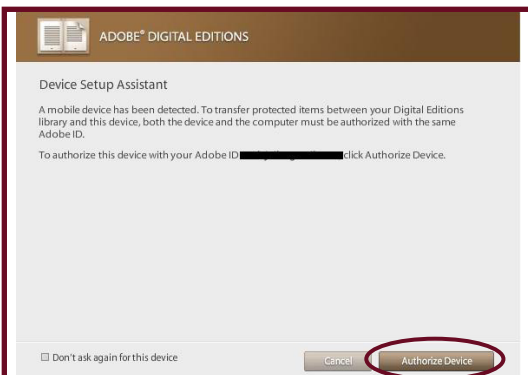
ADOBE® DIGITAL EDITIONS

Device Setup Assistant

A mobile device has been detected. To transfer protected items between your Digital Editions library and this device, both the device and the computer must be authorized with the same Adobe ID.

To authorize this device with your Adobe ID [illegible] click Authorize Device.

Don't ask again for this device

Cancel

Authorize Device